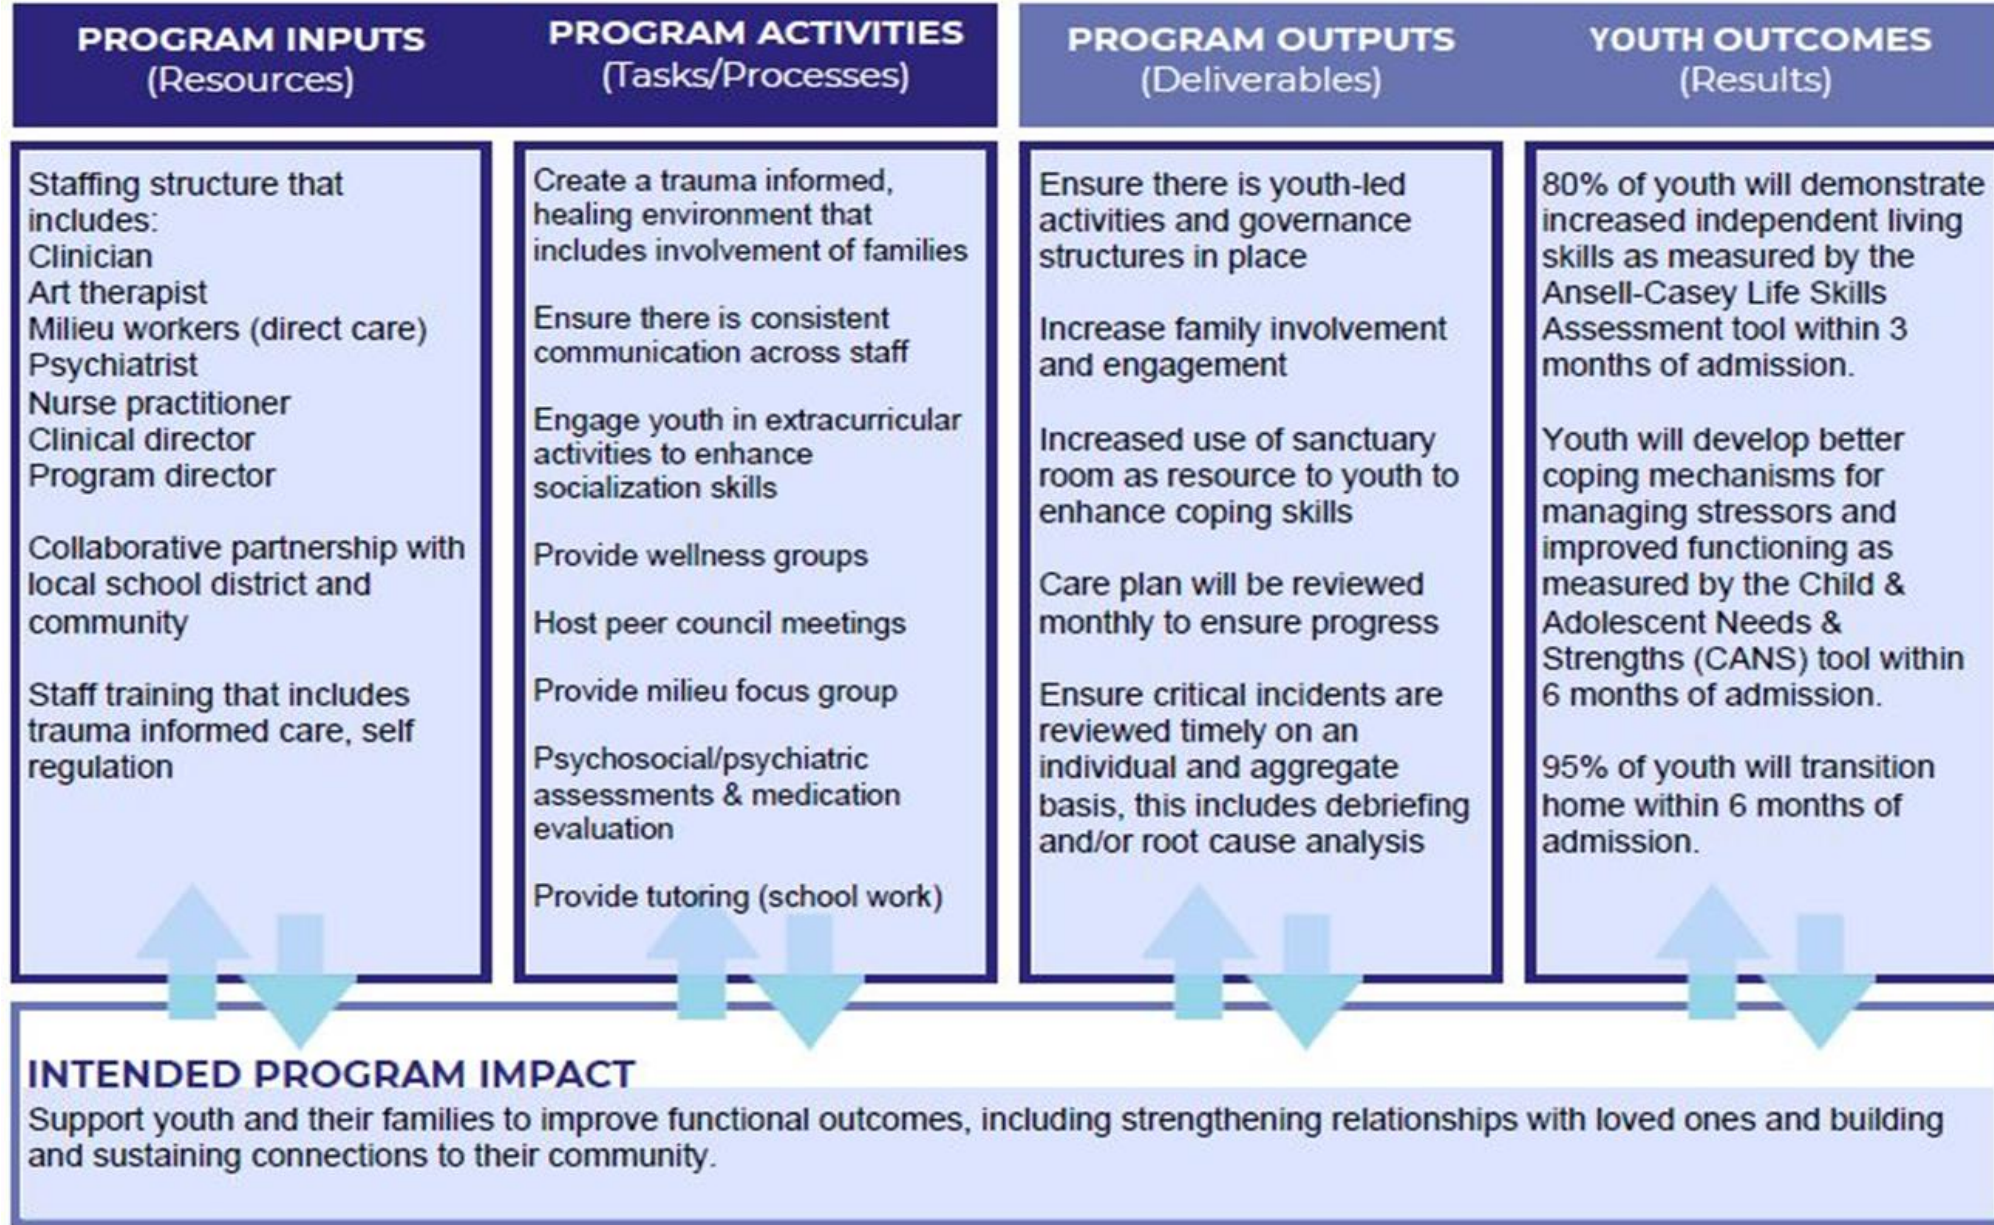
PROGRAM INPUTS
(Resources)

PROGRAM ACTIVITIES
(Tasks/Processes)

PROGRAM OUTPUTS
(Deliverables)

YOUTH OUTCOMES
(Results)

Staffing structure that includes:
Clinician
Art therapist
Milieu workers (direct care)
Psychiatrist
Nurse practitioner
Clinical director
Program director

Collaborative partnership with local school district and community

Staff training that includes trauma informed care, self regulation

Create a trauma informed, healing environment that includes involvement of families

Ensure there is consistent communication across staff

Engage youth in extracurricular activities to enhance socialization skills

Provide wellness groups

Host peer council meetings

Provide milieu focus group

Psychosocial/psychiatric assessments & medication evaluation

Provide tutoring (school work)

Ensure there is youth-led activities and governance structures in place

Increase family involvement and engagement

Increased use of sanctuary room as resource to youth to enhance coping skills

Care plan will be reviewed monthly to ensure progress

Ensure critical incidents are reviewed timely on an individual and aggregate basis, this includes debriefing and/or root cause analysis

80% of youth will demonstrate increased independent living skills as measured by the Ansell-Casey Life Skills Assessment tool within 3 months of admission.

Youth will develop better coping mechanisms for managing stressors and improved functioning as measured by the Child & Adolescent Needs & Strengths (CANS) tool within 6 months of admission.

95% of youth will transition home within 6 months of admission.

INTENDED PROGRAM IMPACT
Support youth and their families to improve functional outcomes, including strengthening relationships with loved ones and building and sustaining connections to their community.